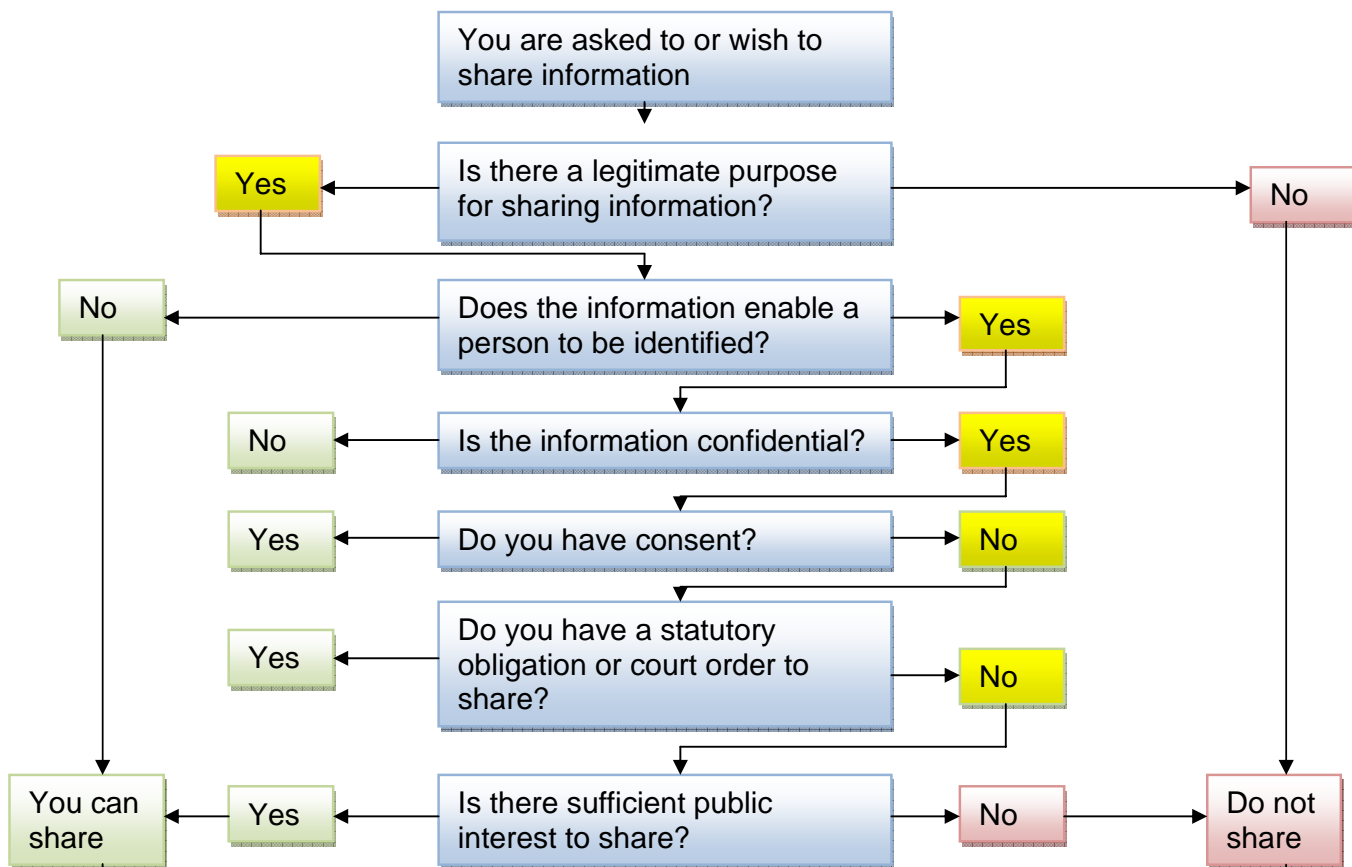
You are asked to or wish to share information

Yes

Is there a legitimate purpose for sharing information?

No

No

Does the information enable a person to be identified?

Yes

No

Is the information confidential?

Yes

Yes

Do you have consent?

No

Yes

Do you have a statutory obligation or court order to share?

No

You can share

Yes

Is there sufficient public interest to share?

No

Do not share